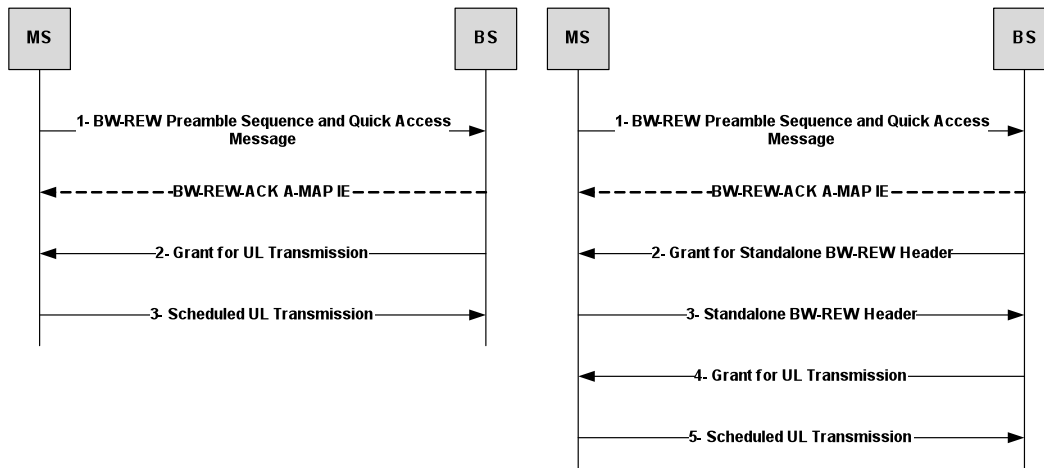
MS

BS

1- BW-REW Preamble Sequence and Quick Access Message

BW-REW-ACK A-MAP IE

2- Grant for UL Transmission

3- Scheduled UL Transmission

MS

BS

1- BW-REW Preamble Sequence and Quick Access Message

BW-REW-ACK A-MAP IE

2- Grant for Standalone BW-REW Header

3- Standalone BW-REW Header

4- Grant for UL Transmission

5- Scheduled UL Transmission